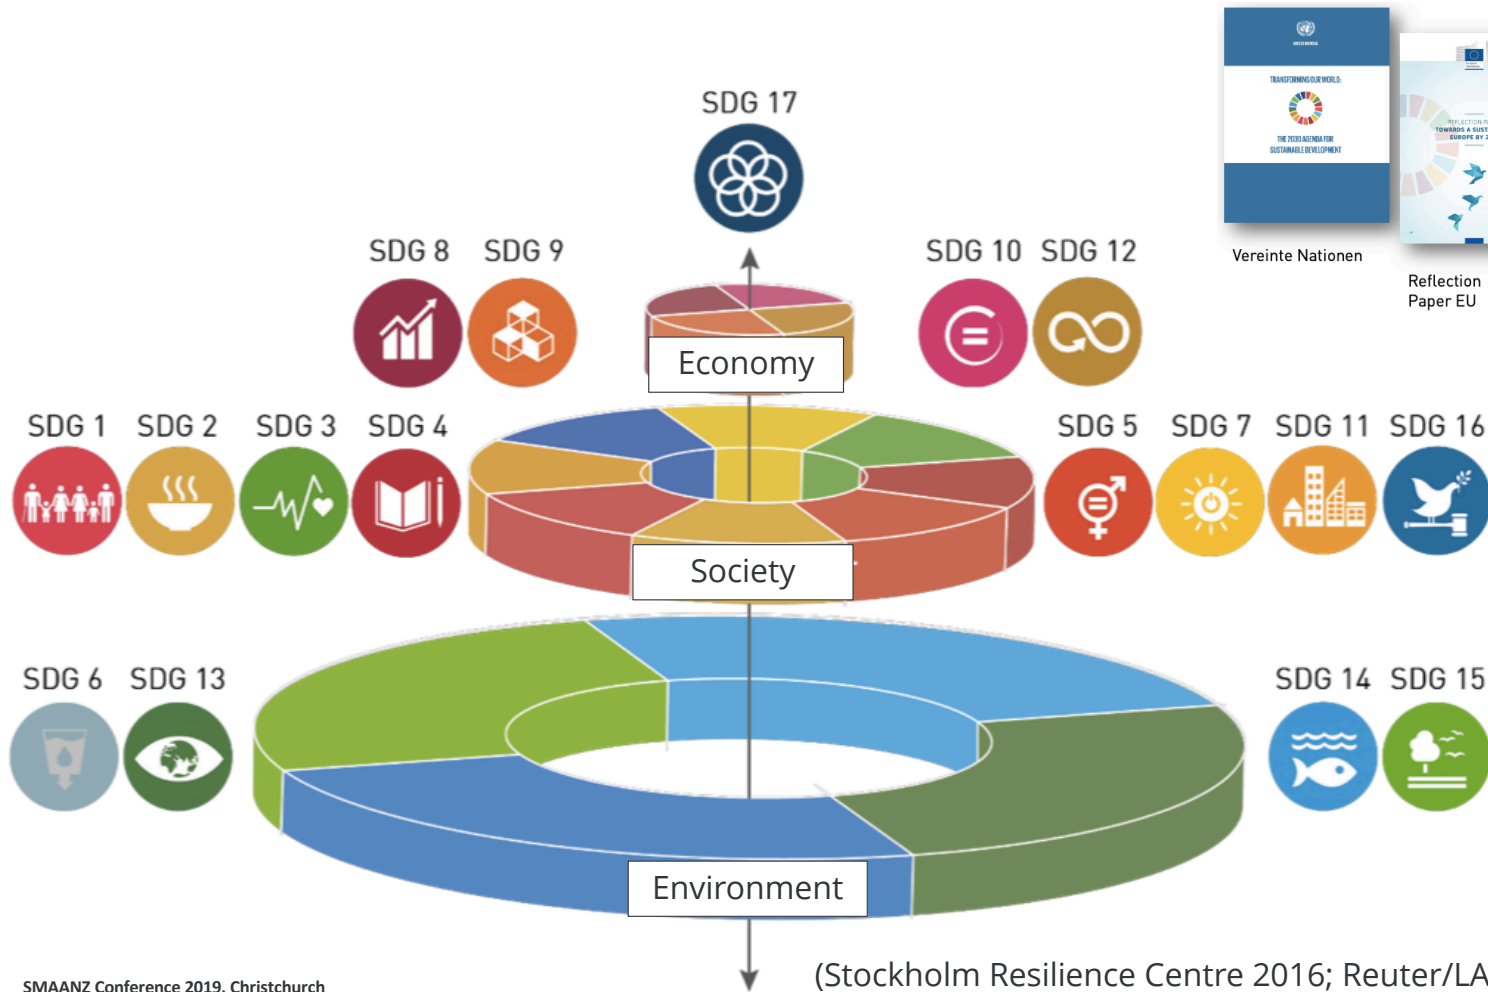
SDG 17

SDG 8 SDG 9

SDG 10 SDG 12

Economy

SDG 1 SDG 2 SDG 3 SDG 4

SDG 5 SDG 7 SDG 11 SDG 16

Society

SDG 6 SDG 13

SDG 14 SDG 15

Environment

TRANSFORMING OUR WORLD: THE 2030 AGENDA FOR SUSTAINABLE DEVELOPMENT

Vereinte Nationen

REFLECTION P TOWARDS A SUST EUROPE BY 2

Reflection Paper EU

SMAANZ Conference 2019, Christchurch

(Stockholm Resilience Centre 2016; Reuter/LA